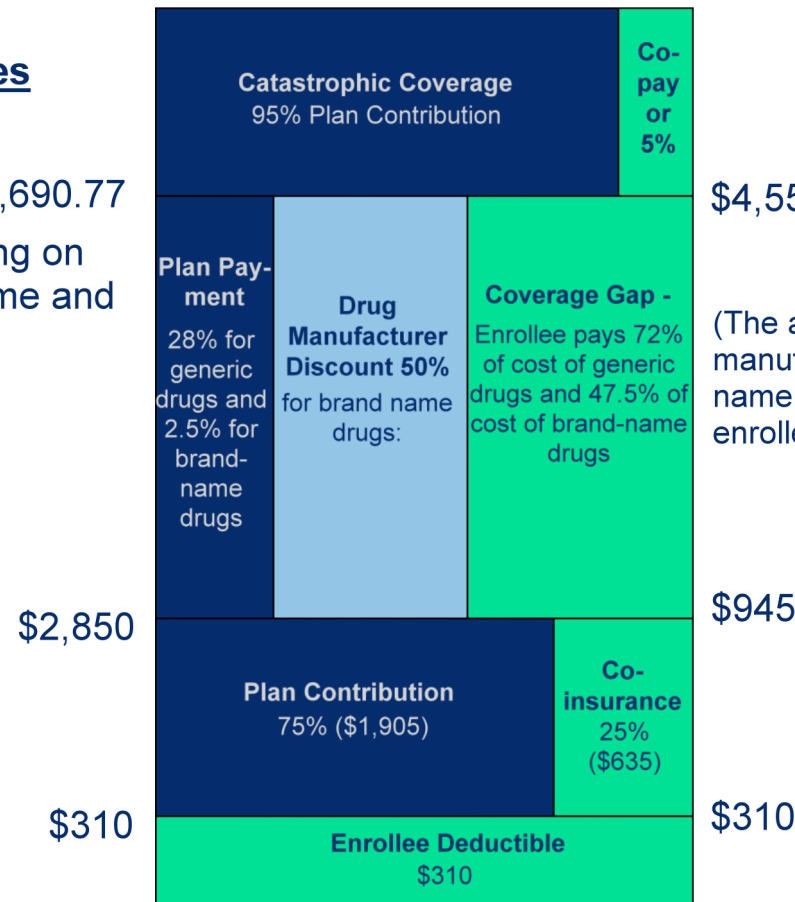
es

,690.77

ng on
me and

$2,850

$310

Catastrophic Coverage
95% Plan Contribution

Co-pay or 5%

Plan Payment
28% for generic drugs and 2.5% for brand-name drugs

Drug Manufacturer Discount 50%
for brand name drugs:

Coverage Gap -
Enrollee pays 72% of cost of generic drugs and 47.5% of cost of brand-name drugs

Plan Contribution
75% ($1,905)

Co-insurance
25%
($635)

Enrollee Deductible
$310

$4,55

(The a
manu
name
enroll

$945

$310